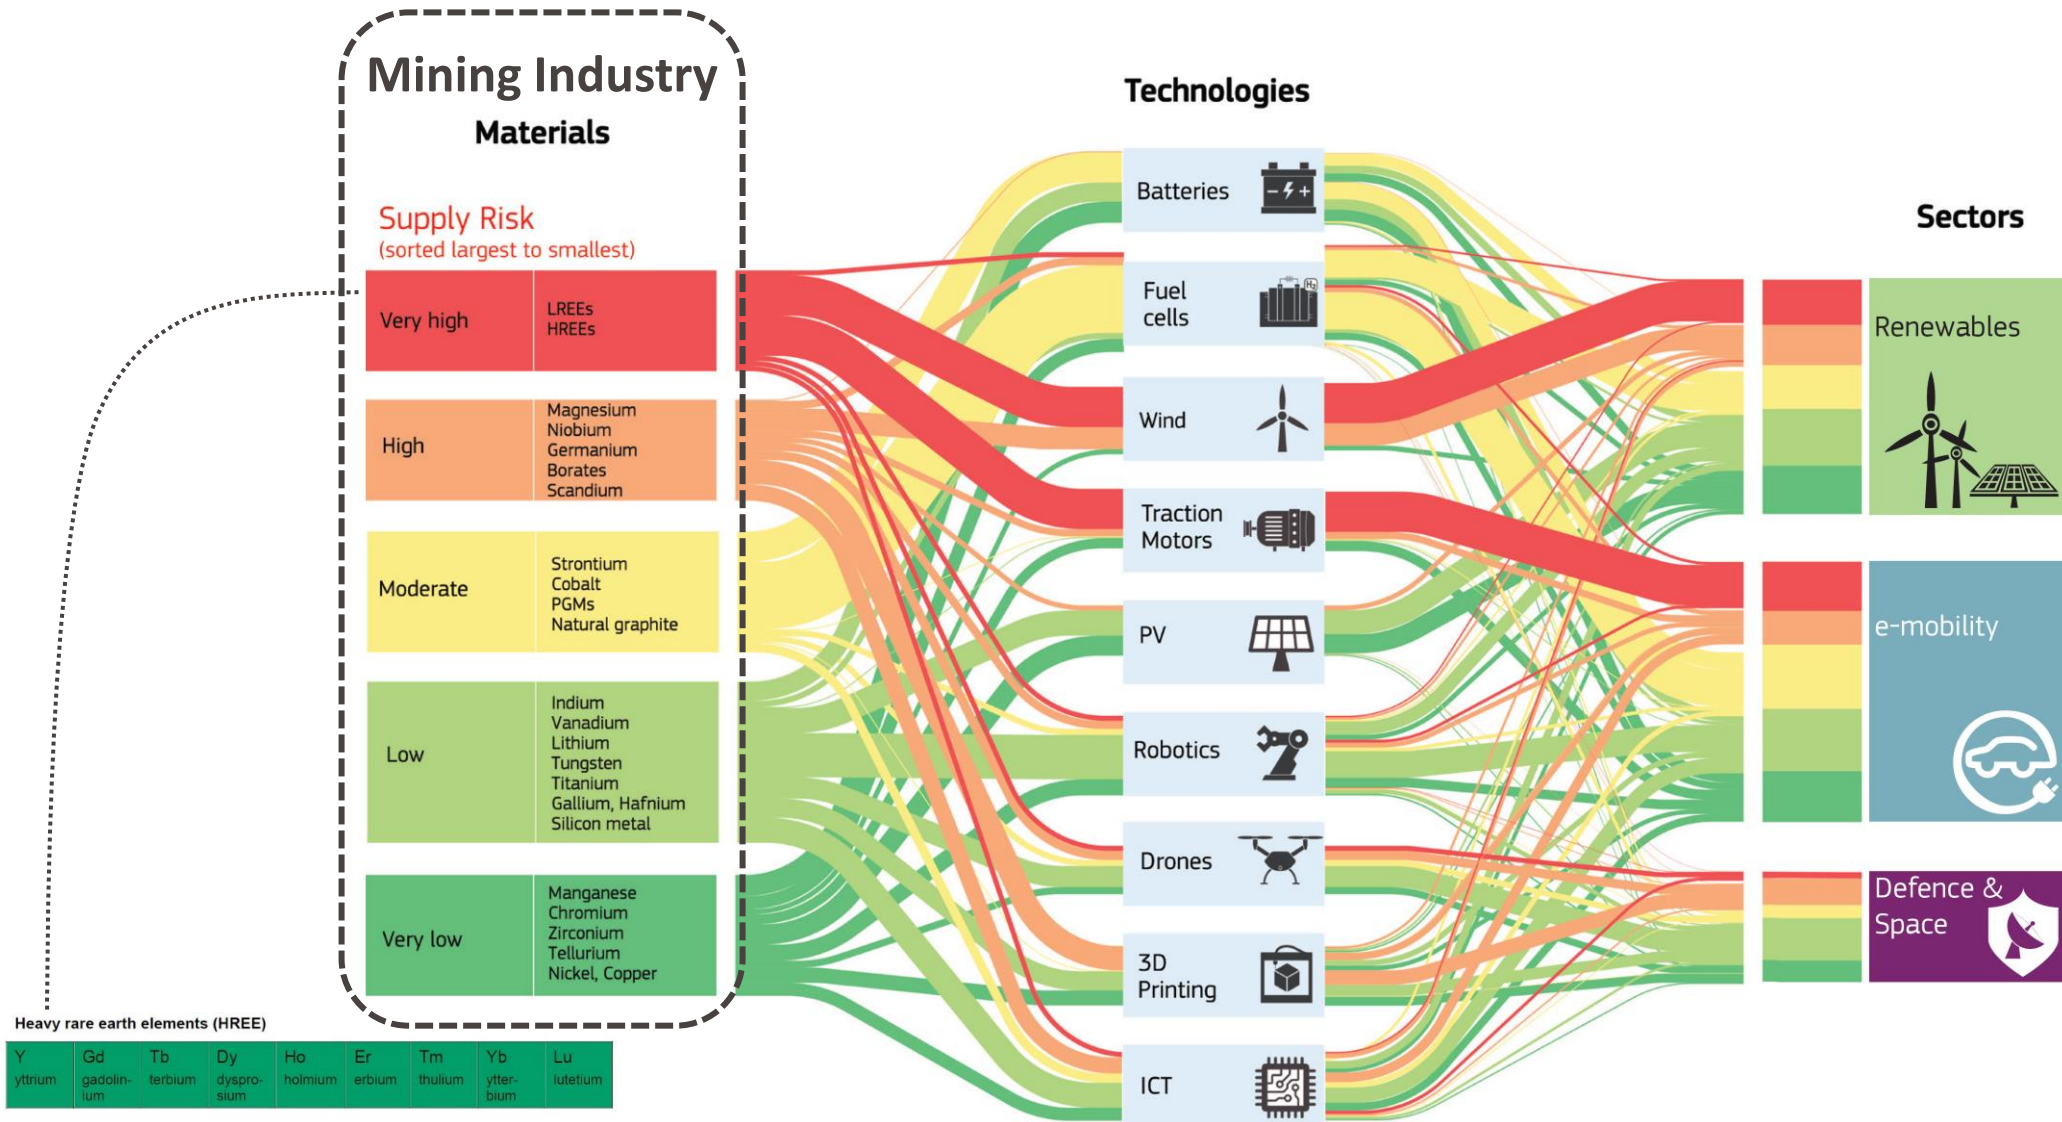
Mining Industry

Materials

Supply Risk
(sorted largest to smallest)

| | |
|---|---|
| Very high | LREEs HREEs |
| High | Magnesium Niobium Germanium Borates Scandium |
| Moderate | Strontium Cobalt PGMs Natural graphite |
| Low | Indium Vanadium Lithium Tungsten Titanium Gallium, Hafnium Silicon metal |
| Very low | Manganese Chromium Zirconium Tellurium Nickel, Copper |

Heavy rare earth elements (HREE)

| Y yttrium | Gd gadolinium | Tb terbium | Dy dysprosium | Ho holmium | Er erbium | Tm thulium | Yb ytterbium | Lu lutetium |
|---|---|---|---|---|---|---|---|---|

Technologies

Batteries

Fuel cells

Wind

Traction Motors

PV

Robotics

Drones

3D Printing

ICT

Sectors

Renewables

e-mobility

Defence & Space